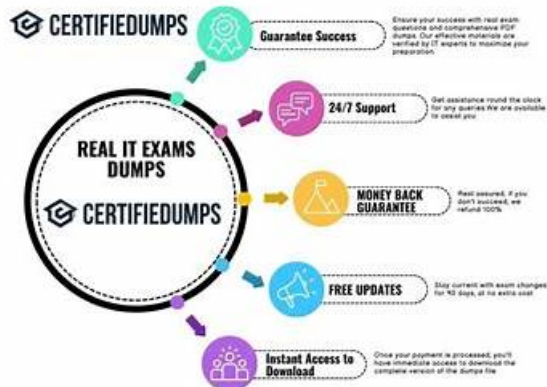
CERTIFIEDUMPS

REAL IT EXAMS DUMPS

CERTIFIEDUMPS

Guarantee Success

Ensure your success with real exam questions and comprehensive PDF dumps. Our effective materials are verified by IT experts to maximize your preparation.

24/7 Support

Get assistance round the clock for any queries We are available to assist you

MONEY BACK GUARANTEE

Rest assured, if you don't succeed, we refund 100%

FREE UPDATES

Stay current with exam changes for 90 days, at no extra cost

Instant Access to Download

Once your payment is processed, you'll have immediate access to download the complete version of the dumps file